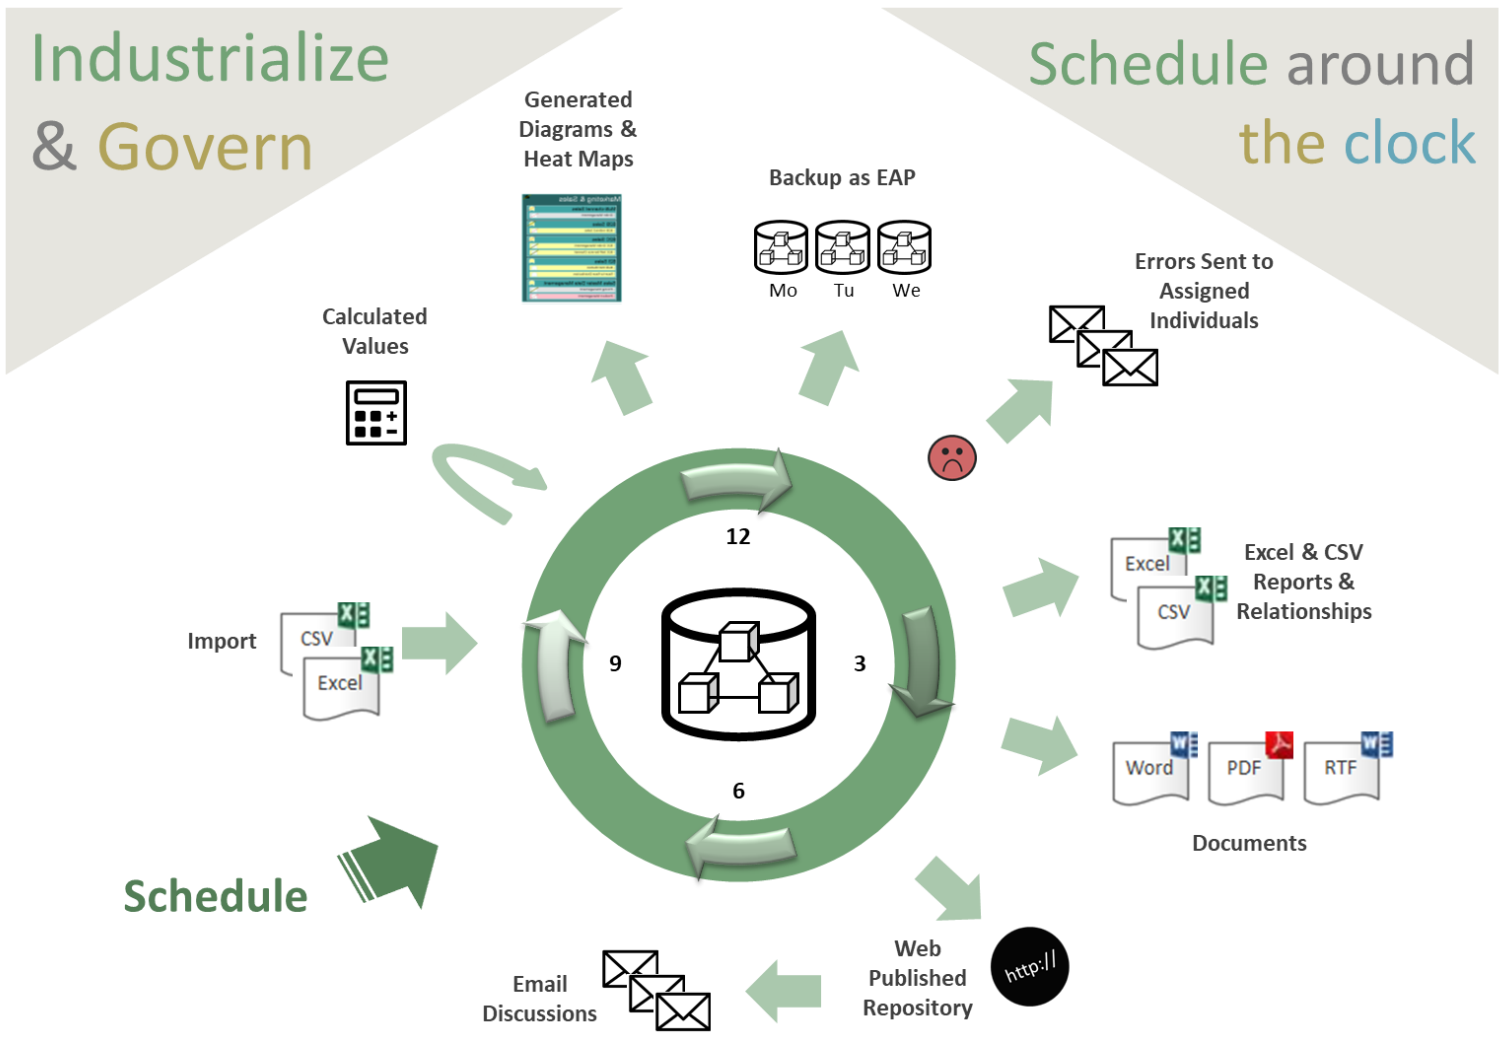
Industrialize & Govern

Schedule around the clock

Generated Diagrams & Heat Maps

Backup as EAP

Mo Tu We

Errors Sent to Assigned Individuals

Calculated Values

12

9

3

6

Import

CSV

Excel

Excel

CSV

Excel & CSV Reports & Relationships

Word

PDF

RTF

Documents

Schedule

Web Published Repository

http://

Email Discussions